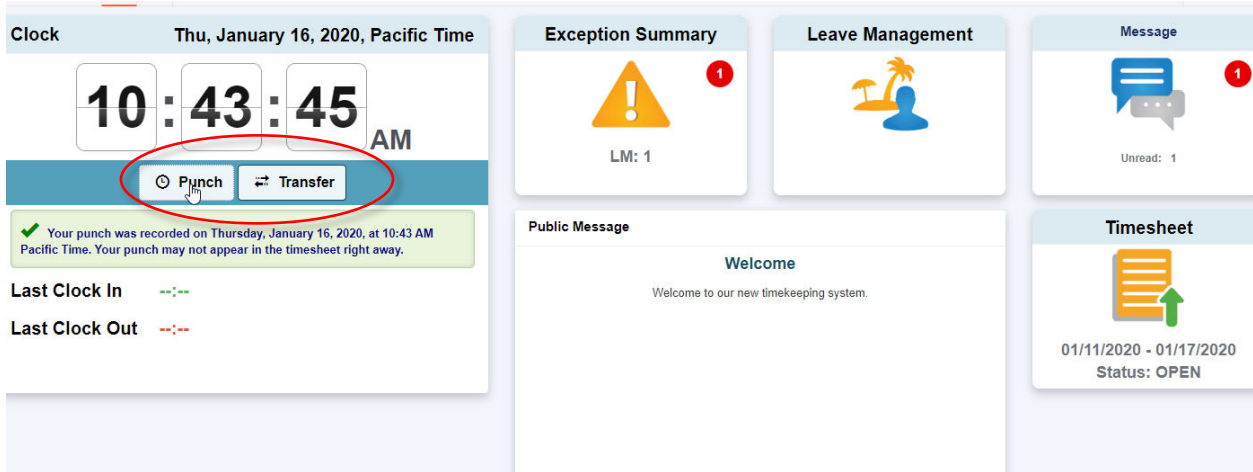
Clock

Thu, January 16, 2020, Pacific Time

10 : 43 : 45 AM

Punch

Transfer

Your punch was recorded on Thursday, January 16, 2020, at 10:43 AM Pacific Time. Your punch may not appear in the timesheet right away.

Last Clock In --:--

Last Clock Out --:--

Exception Summary

1

LM: 1

Leave Management

Message

1

Unread: 1

Public Message

Welcome

Welcome to our new timekeeping system.

Timesheet

01/11/2020 - 01/17/2020
Status: OPEN